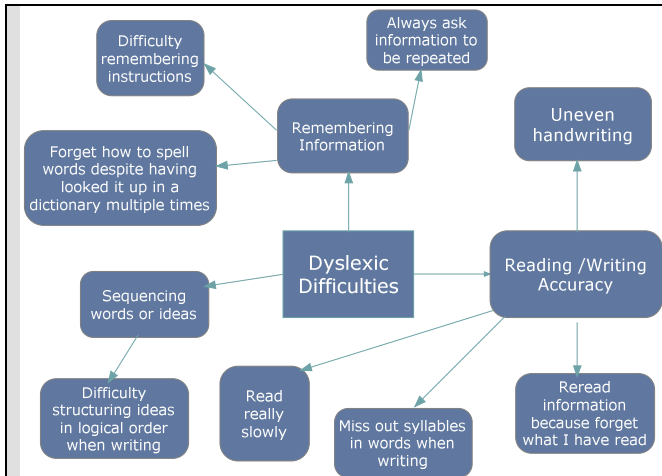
Dyslexic Difficulties

Remembering Information

Difficulty remembering instructions

Always ask information to be repeated

Forget how to spell words despite having looked it up in a dictionary multiple times

Reading /Writing Accuracy

Uneven handwriting

Sequencing words or ideas

Difficulty structuring ideas in logical order when writing

Read really slowly

Miss out syllables in words when writing

Reread information because forget what I have read